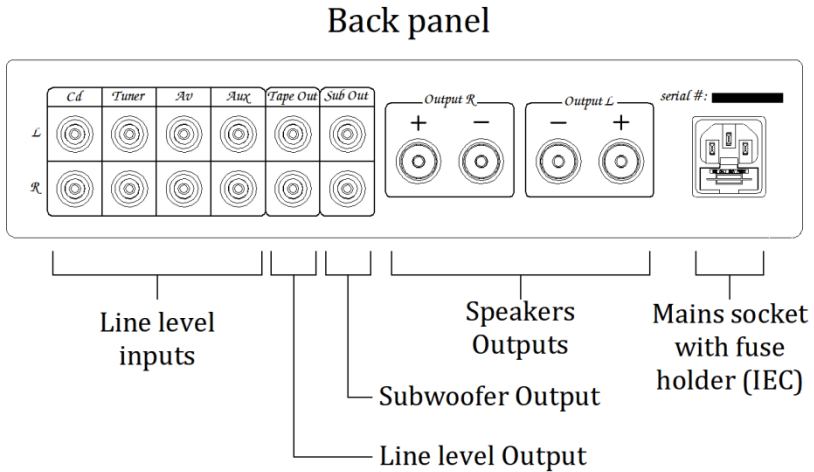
Back panel

| | Cd | Tuner | Av | Aux | Tape Out | Sub Out |
|---|---|---|---|---|---|---|
| L | | | | | | |
| R | | | | | | |

Output R
+ −

Output L
− +

serial #:

Line level inputs

Speakers Outputs

Mains socket with fuse holder (IEC)

Subwoofer Output

Line level Output